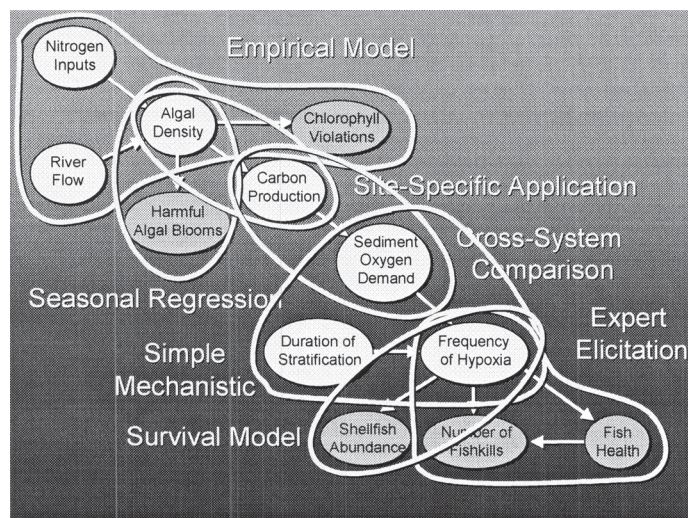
Nitrogen Inputs

Empirical Model

Algal Density

Chlorophyll Violations

River Flow

Carbon Production

Site-Specific Application

Harmful Algal Blooms

Sediment Oxygen Demand

Cross-System Comparison

Seasonal Regression

Expert Elicitation

Simple Mechanistic

Duration of Stratification

Frequency of Hypoxia

Survival Model

Shellfish Abundance

Number of Fishkills

Fish Health